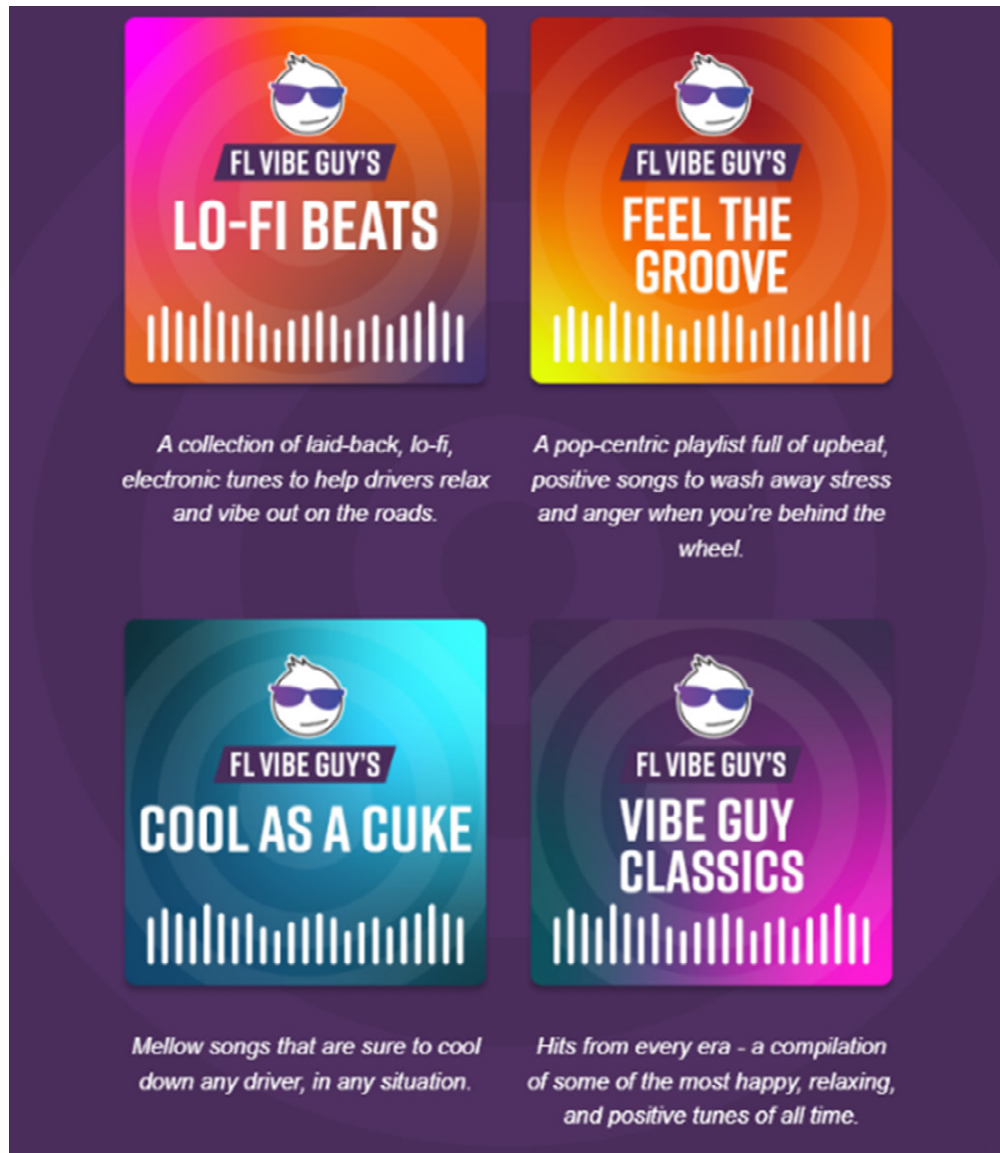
FL VIBE GUY'S
LO-FI BEATS

A collection of laid-back, lo-fi, electronic tunes to help drivers relax and vibe out on the roads.

FL VIBE GUY'S
FEEL THE GROOVE

A pop-centric playlist full of upbeat, positive songs to wash away stress and anger when you're behind the wheel.

FL VIBE GUY'S
COOL AS A CUKE

Mellow songs that are sure to cool down any driver, in any situation.

FL VIBE GUY'S
VIBE GUY CLASSICS

Hits from every era - a compilation of some of the most happy, relaxing, and positive tunes of all time.